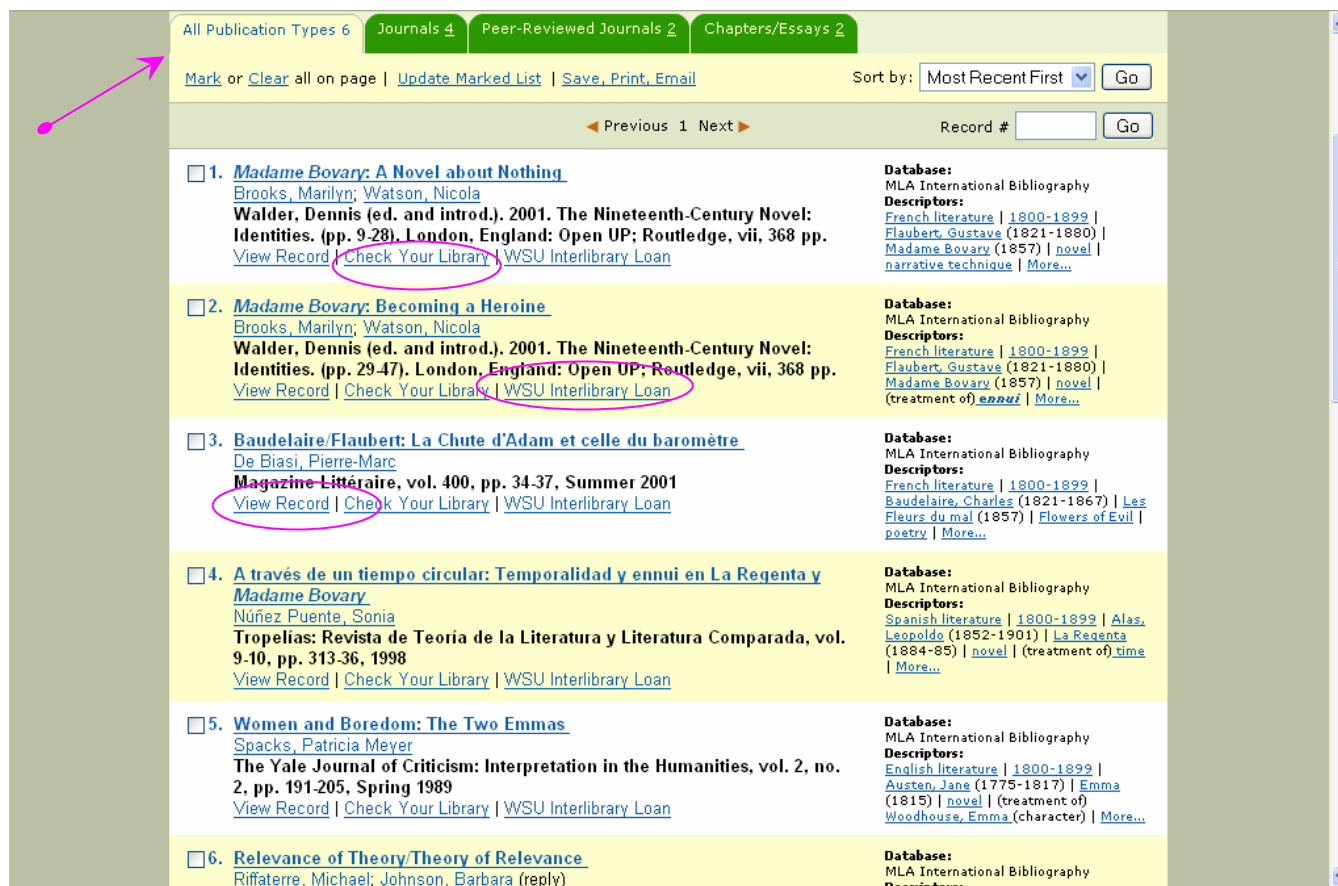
All Publication Types 6 | Journals 4 | Peer-Reviewed Journals 2 | Chapters/Essays 2

Mark or Clear all on page | Update Marked List | Save, Print, Email

Sort by: Most Recent First Go

◀ Previous 1 Next ▶

Record # Go

1. *Madame Bovary*: A Novel about Nothing
Brooks, Marilyn; Watson, Nicola
Walder, Dennis (ed. and introd.). 2001. The Nineteenth-Century Novel: Identities. (pp. 9-28). London, England: Open UP; Routledge, vii, 368 pp.
View Record | Check Your Library | WSU Interlibrary Loan

Database:
MLA International Bibliography
Descriptors:
French literature | 1800-1899 | Flaubert, Gustave (1821-1880) | Madame Bovary (1857) | novel | narrative technique | More...

2. *Madame Bovary*: Becoming a Heroine
Brooks, Marilyn; Watson, Nicola
Walder, Dennis (ed. and introd.). 2001. The Nineteenth-Century Novel: Identities. (pp. 29-47). London, England: Open UP; Routledge, vii, 368 pp.
View Record | Check Your Library | WSU Interlibrary Loan

Database:
MLA International Bibliography
Descriptors:
French literature | 1800-1899 | Flaubert, Gustave (1821-1880) | Madame Bovary (1857) | novel | (treatment of) *ennui* | More...

3. Baudelaire/Flaubert: La Chute d'Adam et celle du baromètre
De Biasi, Pierre-Marc
Magazine Littéraire, vol. 400, pp. 34-37, Summer 2001
View Record | Check Your Library | WSU Interlibrary Loan

Database:
MLA International Bibliography
Descriptors:
French literature | 1800-1899 | Baudelaire, Charles (1821-1867) | Les Fleurs du mal (1857) | Flowers of Evil | poetry | More...

4. A través de un tiempo circular: Temporalidad y ennui en La Regenta y *Madame Bovary*
Núñez Puente, Sonia
Tropelías: Revista de Teoría de la Literatura y Literatura Comparada, vol. 9-10, pp. 313-36, 1998
View Record | Check Your Library | WSU Interlibrary Loan

Database:
MLA International Bibliography
Descriptors:
Spanish literature | 1800-1899 | Alas, Leopoldo (1852-1901) | La Regenta (1884-85) | novel | (treatment of) time | More...

5. Women and Boredom: The Two Emmas
Spacks, Patricia Meyer
The Yale Journal of Criticism: Interpretation in the Humanities, vol. 2, no. 2, pp. 191-205, Spring 1989
View Record | Check Your Library | WSU Interlibrary Loan

Database:
MLA International Bibliography
Descriptors:
English literature | 1800-1899 | Austen, Jane (1775-1817) | Emma (1815) | novel | (treatment of) Woodhouse, Emma (character) | More...

6. Relevance of Theory/Theory of Relevance
Riffaterre, Michael; Johnson, Barbara (reply)

Database:
MLA International Bibliography